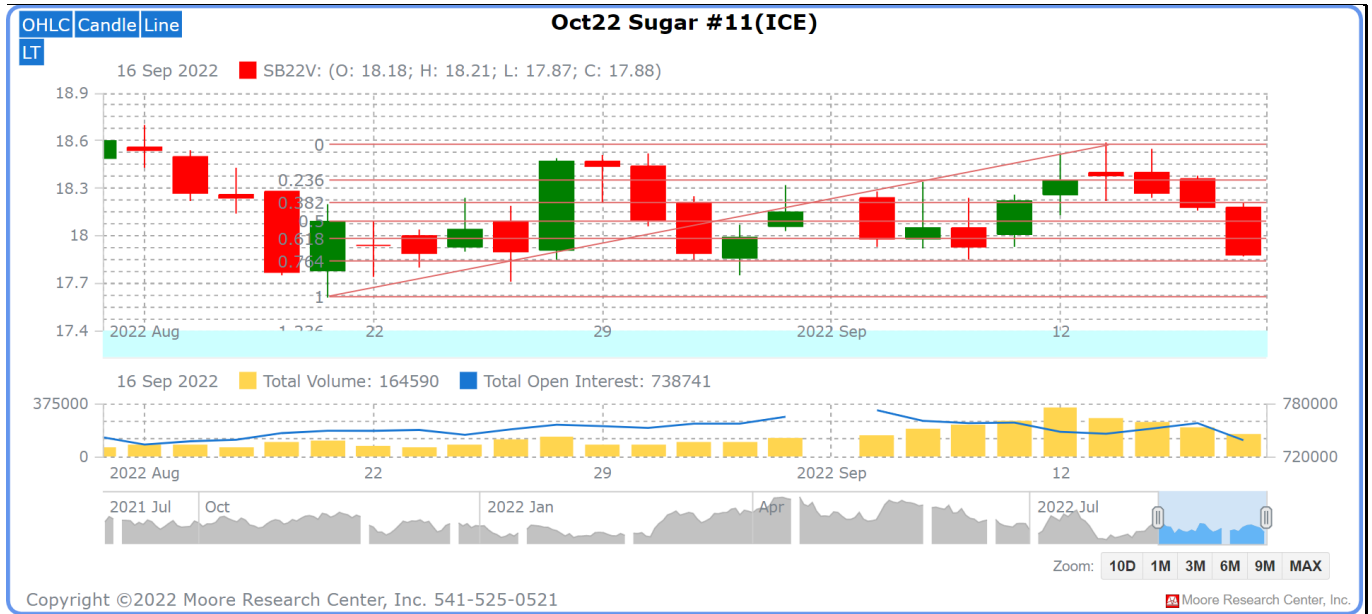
OHLC Candle Line
LT

Oct22 Sugar #11(ICE)

16 Sep 2022 SB22V: (O: 18.18; H: 18.21; L: 17.87; C: 17.88)

18.9
18.6
18.3
18
17.7
17.4

0
0.236
0.382
0.5
0.618
0.764
1
1.236

2022 Aug
22
29
2022 Sep
12

16 Sep 2022 Total Volume: 164590 Total Open Interest: 738741

375000
0

780000
720000

2022 Aug
22
29
2022 Sep
12

2021 Jul
Oct
2022 Jan
Apr
2022 Jul

Zoom: 10D 1M 3M 6M 9M MAX

Copyright ©2022 Moore Research Center, Inc. 541-525-0521

Moore Research Center, Inc.